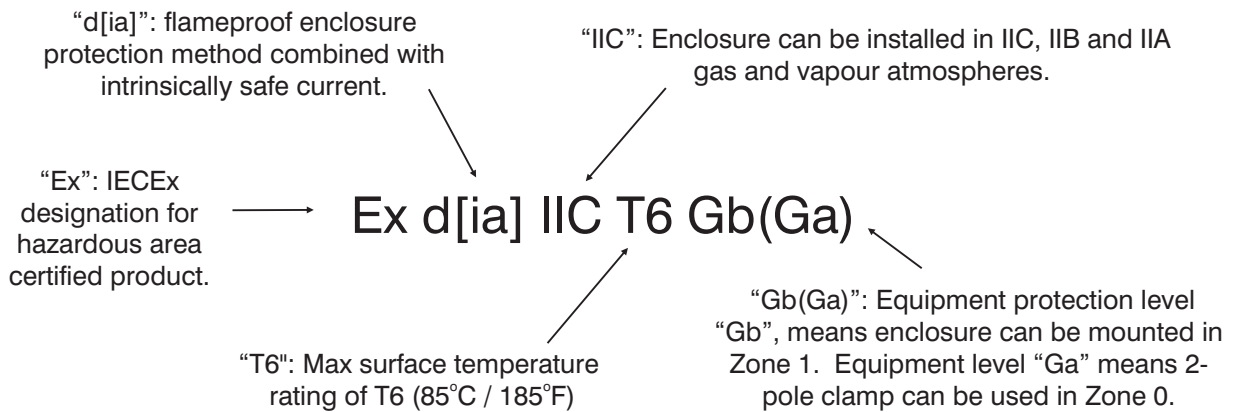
"d[ia]": flameproof enclosure protection method combined with intrinsically safe current.

"IIC": Enclosure can be installed in IIC, IIB and IIA gas and vapour atmospheres.

"Ex": IECEx designation for hazardous area certified product.

Ex d[ia] IIC T6 Gb(Ga)

"Gb(Ga)": Equipment protection level "Gb", means enclosure can be mounted in Zone 1. Equipment level "Ga" means 2-pole clamp can be used in Zone 0.

"T6": Max surface temperature rating of T6 (85°C / 185°F)